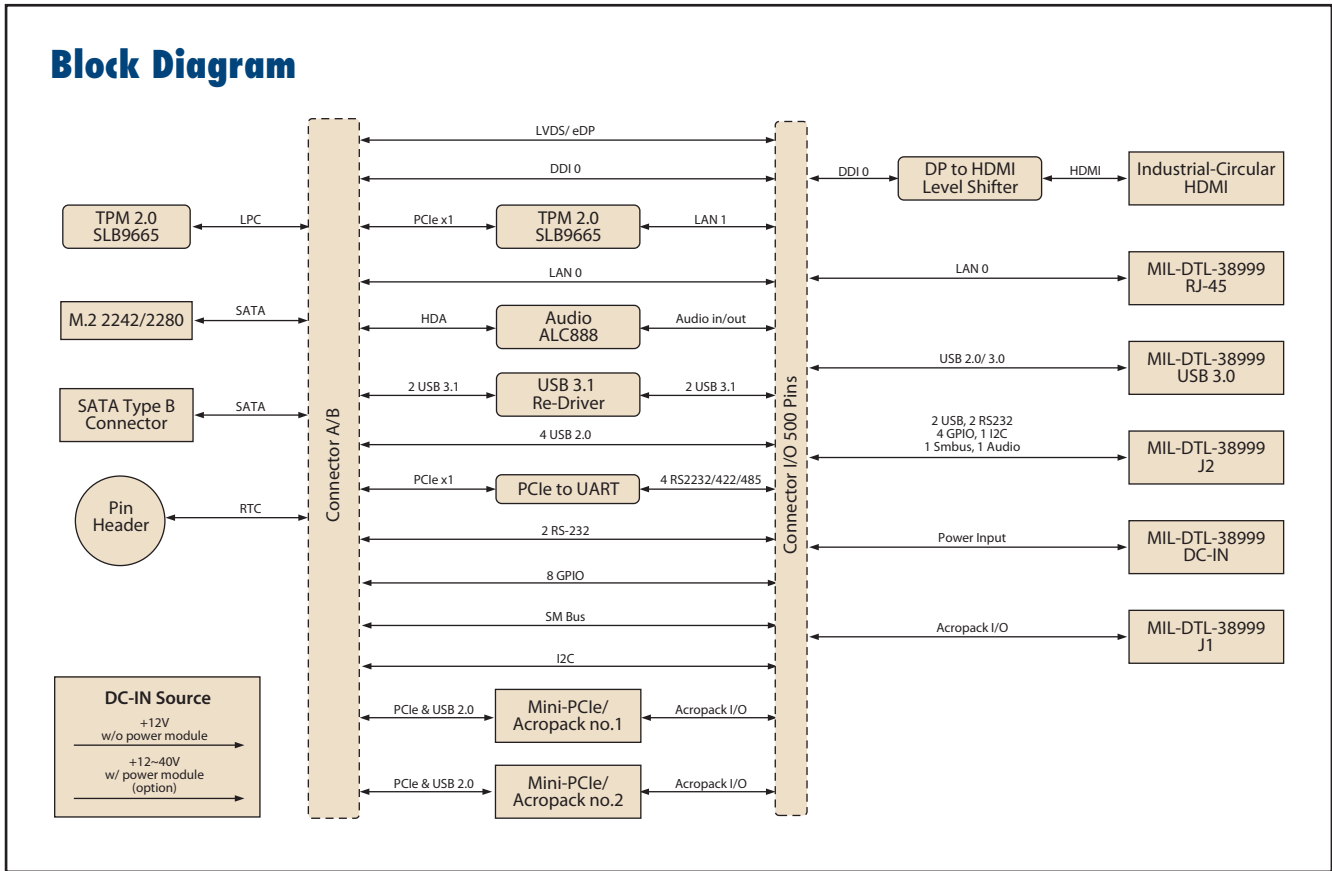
Block Diagram

TPM 2.0
SLB9665

LPC

M.2 2242/2280

SATA

SATA Type B
Connector

SATA

Pin
Header

RTC

DC-IN Source
+12V
w/o power module
+12~40V
w/ power module
(option)

Connector A/B

LVDS/ eDP

DDI 0

PCIe x1

TPM 2.0
SLB9665

LAN 1

LAN 0

HDA

Audio
ALC888

Audio in/out

2 USB 3.1

USB 3.1
Re-Driver

2 USB 3.1

4 USB 2.0

PCIe x1

PCIe to UART

4 RS2232/422/485

2 RS-232

8 GPIO

SM Bus

I2C

PCIe & USB 2.0

Mini-PCIe/
Acropack no.1

Acropack I/O

PCIe & USB 2.0

Mini-PCIe/
Acropack no.2

Acropack I/O

Connector I/O 500 Pins

DDI 0

DP to HDMI
Level Shifter

HDMI

Industrial-Circular
HDMI

LAN 0

MIL-DTL-38999
RJ-45

USB 2.0/ 3.0

MIL-DTL-38999
USB 3.0

2 USB, 2 RS232
4 GPIO, 1 I2C
1 Smbus, 1 Audio

MIL-DTL-38999
J2

Power Input

MIL-DTL-38999
DC-IN

Acropack I/O

MIL-DTL-38999
J1